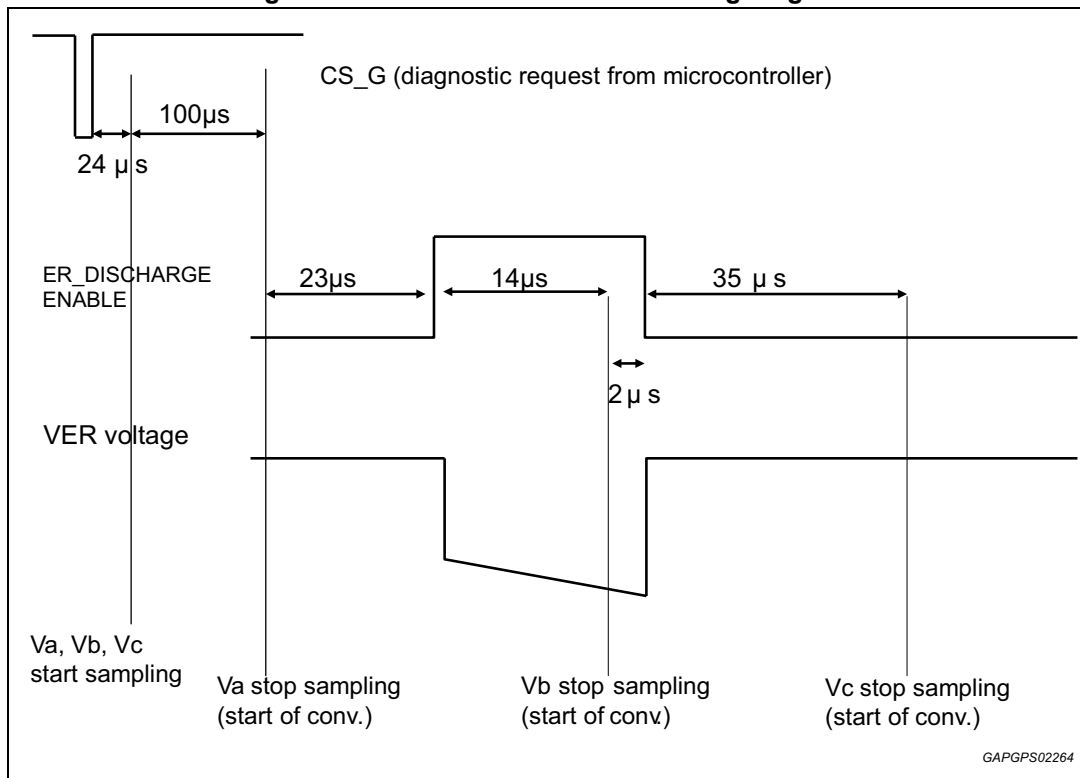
CS_G (diagnostic request from microcontroller)

100µs

24 µ s

ER_DISCHARGE ENABLE

23µs

14µs

35 µ s

2 µ s

VER voltage

Va, Vb, Vc start sampling

Va stop sampling (start of conv.)

Vb stop sampling (start of conv.)

Vc stop sampling (start of conv.)

GAPGPS02264